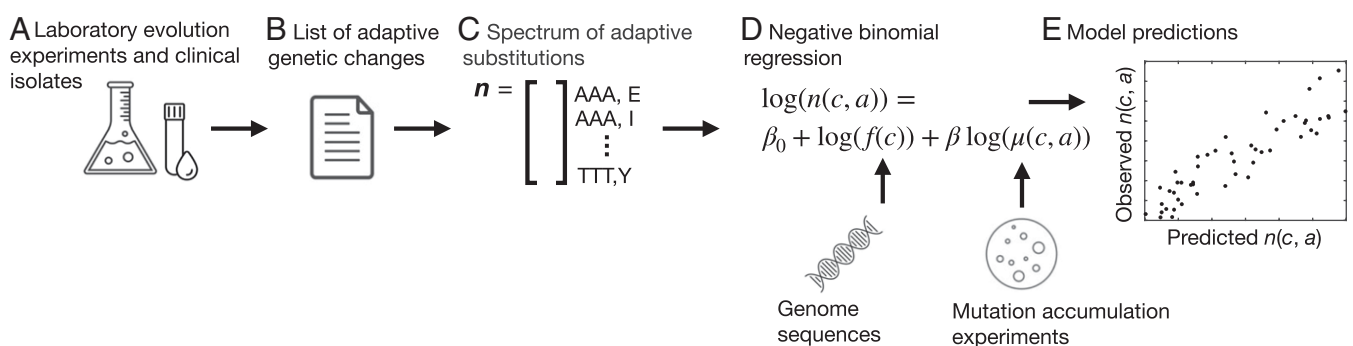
A Laboratory evolution experiments and clinical isolates

B List of adaptive genetic changes

C Spectrum of adaptive substitutions

$\boldsymbol{n} = \begin{bmatrix} \text{AAA, E} \\ \text{AAA, I} \\ \vdots \\ \text{TTT,Y} \end{bmatrix}$

D Negative binomial regression

$\log(n(c, a)) =$
$\beta_0 + \log(f(c)) + \beta \log(\mu(c, a))$

Genome sequences

Mutation accumulation experiments

E Model predictions

Observed $n(c, a)$

Predicted $n(c, a)$